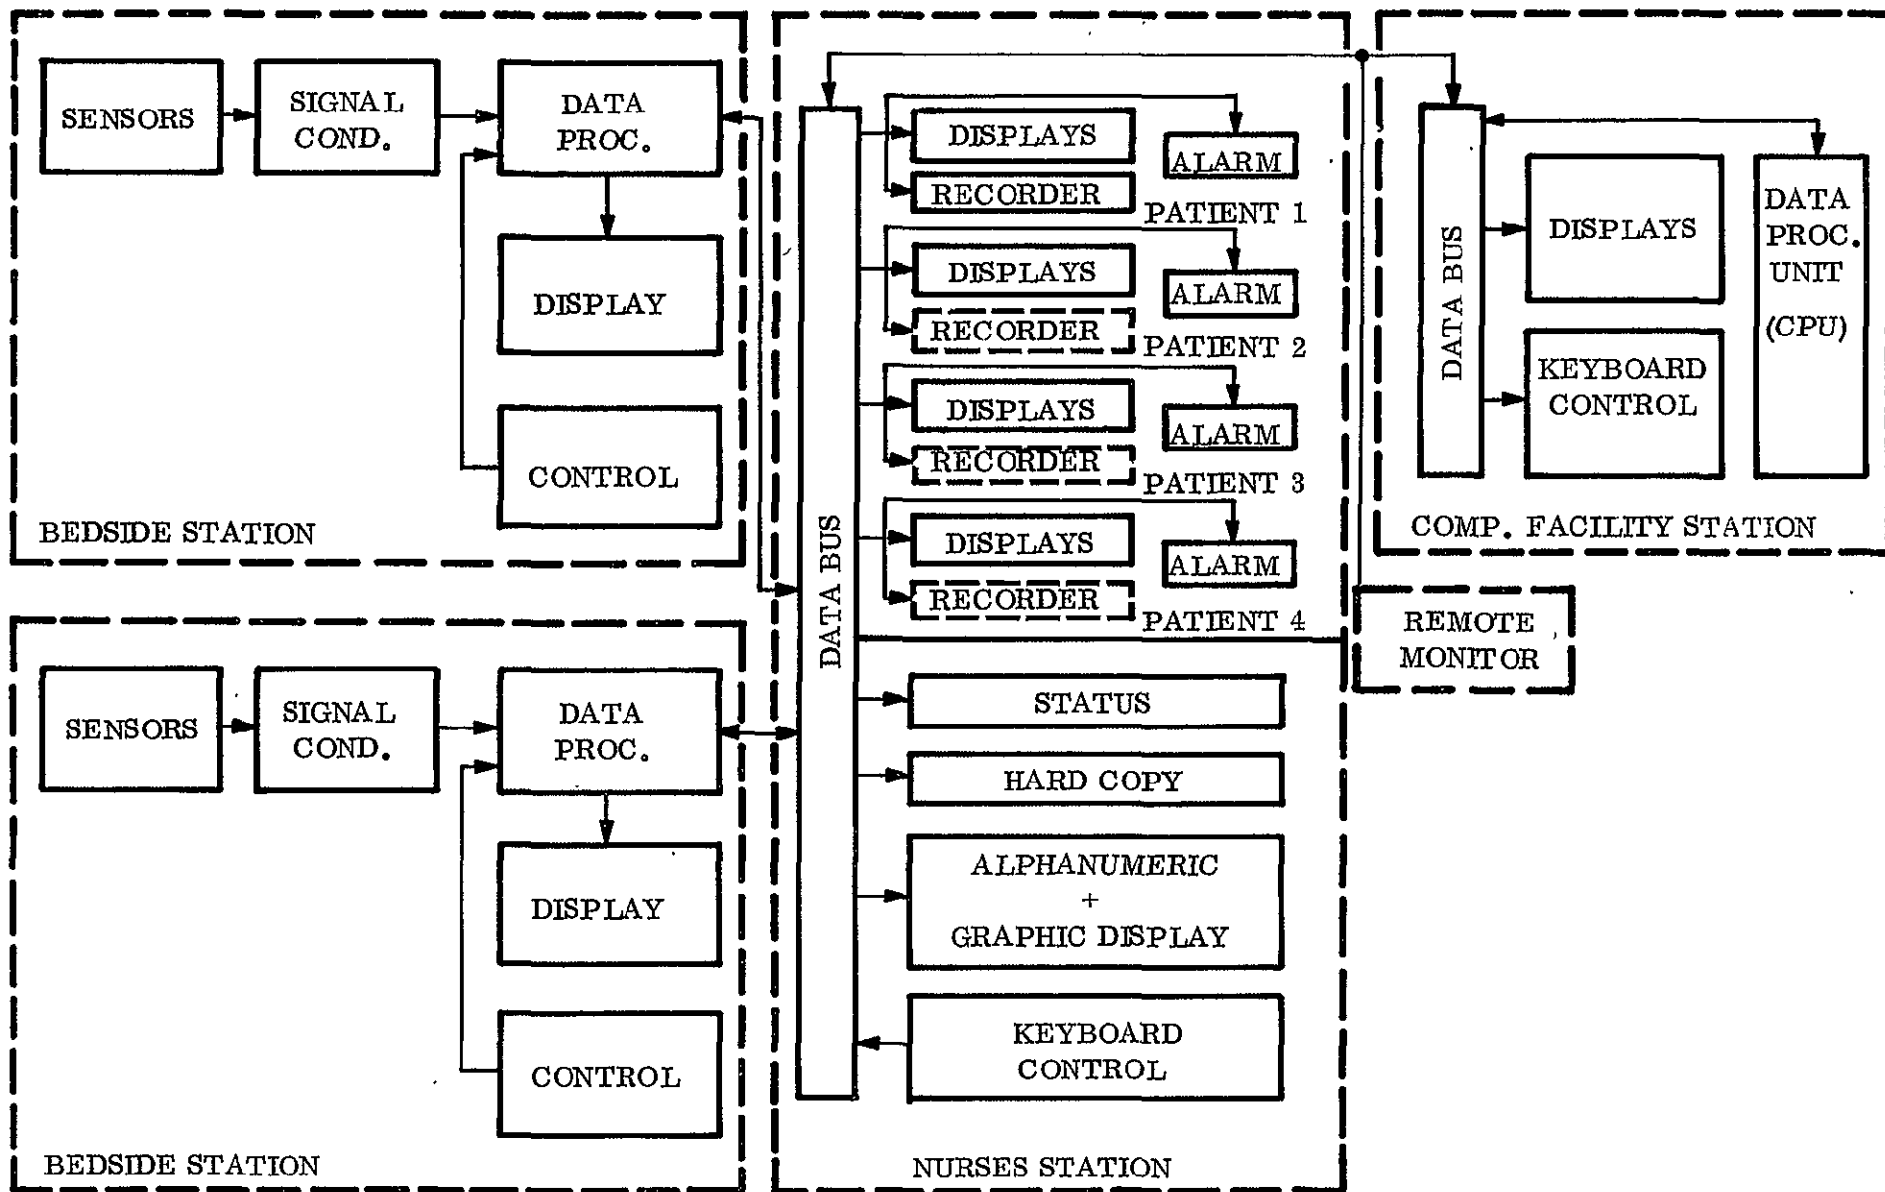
SENSORS

SIGNAL COND.

DATA PROC.

DISPLAY

CONTROL

BEDSIDE STATION

SENSORS

SIGNAL COND.

DATA PROC.

DISPLAY

CONTROL

BEDSIDE STATION

DATA BUS

DISPLAYS

ALARM

RECORDER

PATIENT 1

DISPLAYS

ALARM

RECORDER

PATIENT 2

DISPLAYS

ALARM

RECORDER

PATIENT 3

DISPLAYS

ALARM

RECORDER

PATIENT 4

STATUS

HARD COPY

ALPHANUMERIC + GRAPHIC DISPLAY

KEYBOARD CONTROL

NURSES STATION

REMOTE MONITOR

DATA BUS

DISPLAYS

KEYBOARD CONTROL

DATA PROC. UNIT (CPU)

COMP. FACILITY STATION